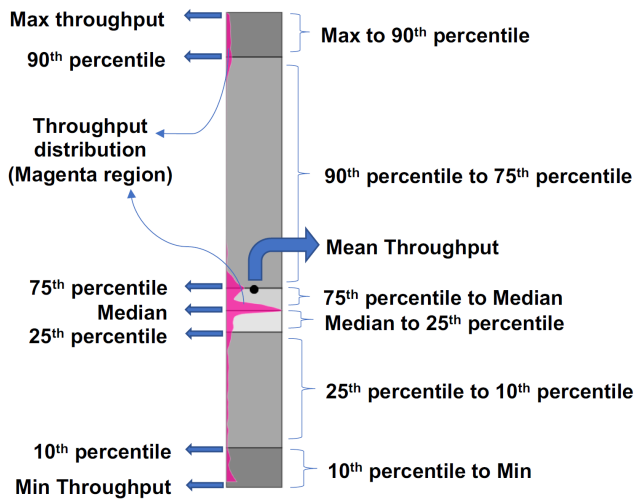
Max throughput

90<sup>th</sup> percentile

Throughput distribution (Magenta region)

75<sup>th</sup> percentile

Median

25<sup>th</sup> percentile

10<sup>th</sup> percentile

Min Throughput

Max to 90<sup>th</sup> percentile

90<sup>th</sup> percentile to 75<sup>th</sup> percentile

Mean Throughput

75<sup>th</sup> percentile to Median

Median to 25<sup>th</sup> percentile

25<sup>th</sup> percentile to 10<sup>th</sup> percentile

10<sup>th</sup> percentile to Min